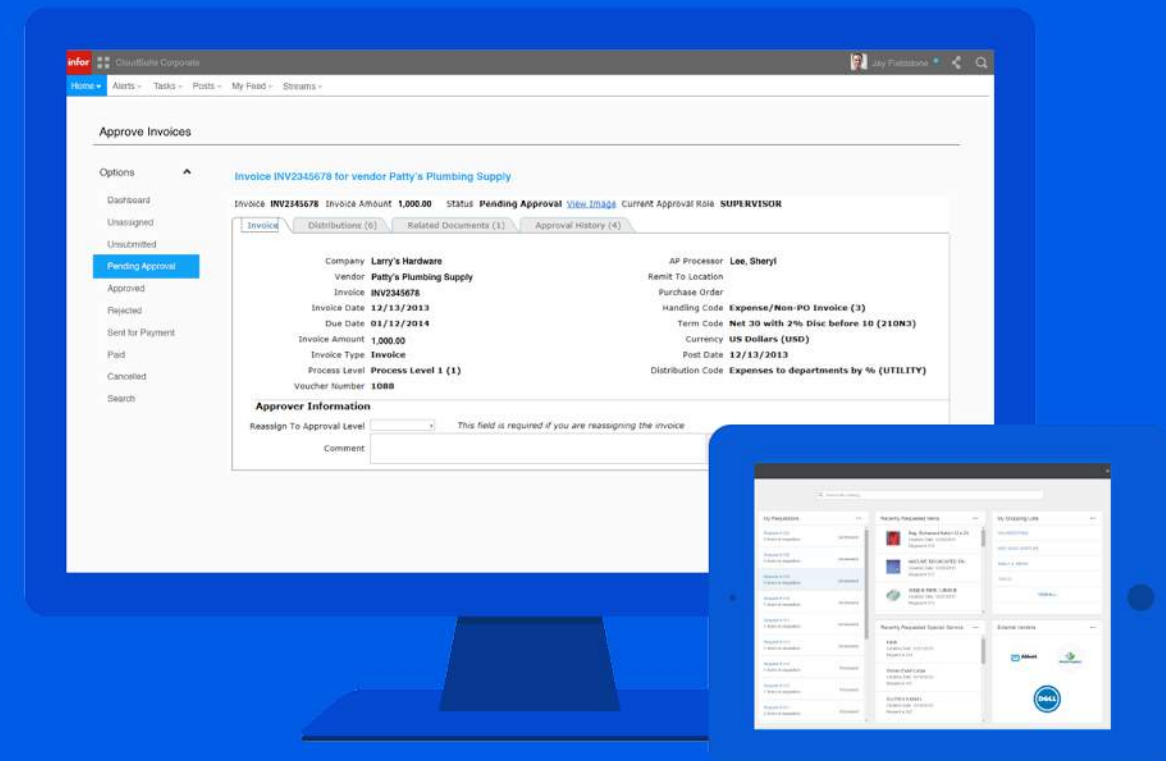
infor CloudSuite Corporate

Jay Fiddstone

Home Alerts Tasks Posts My Feed Streams

Approve Invoices

Options

Dashboard
Unassigned
Unsubmitted
Pending Approval
Approved
Rejected
Sent for Payment
Paid
Cancelled
Search

Invoice INV2345678 for vendor Patty's Plumbing Supply

Invoice INV2345678 Invoice Amount 1,000.00 Status Pending Approval View Image Current Approval Role SUPERVISOR

Invoice Distributions (6) Related Documents (1) Approval History (4)

Company Larry's Hardware
Vendor Patty's Plumbing Supply
Invoice INV2345678
Invoice Date 12/13/2013
Due Date 01/12/2014
Invoice Amount 1,000.00
Invoice Type Invoice
Process Level Process Level 1 (1)
Voucher Number 1088

AP Processor Lee, Sheryl
Remit To Location
Purchase Order
Handling Code Expense/Non-PO Invoice (3)
Term Code Net 30 with 2% Disc before 10 (210N3)
Currency US Dollars (USD)
Post Date 12/13/2013
Distribution Code Expenses to departments by % (UTILITY)

Approver Information

Reassign To Approval Level This field is required if you are reassigning the invoice

Comment

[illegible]

My Requisitions
Recently Requested Items
My Shopping Lists
Recently Requested Special Service
External Vendors
Abbott
DELL